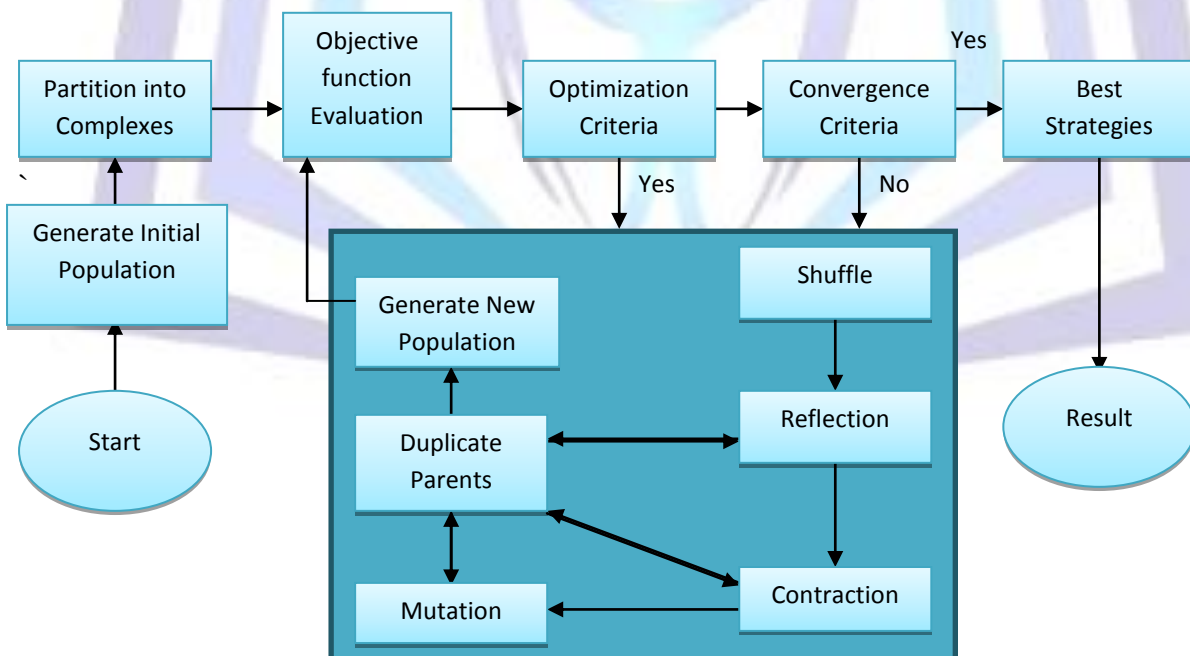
Partition into Complexes

Objective function Evaluation

Optimization Criteria

Convergence Criteria

Yes

Best Strategies

`

Yes

No

Generate Initial Population

Shuffle

Generate New Population

Reflection

Result

Start

Duplicate Parents

Contraction

Mutation